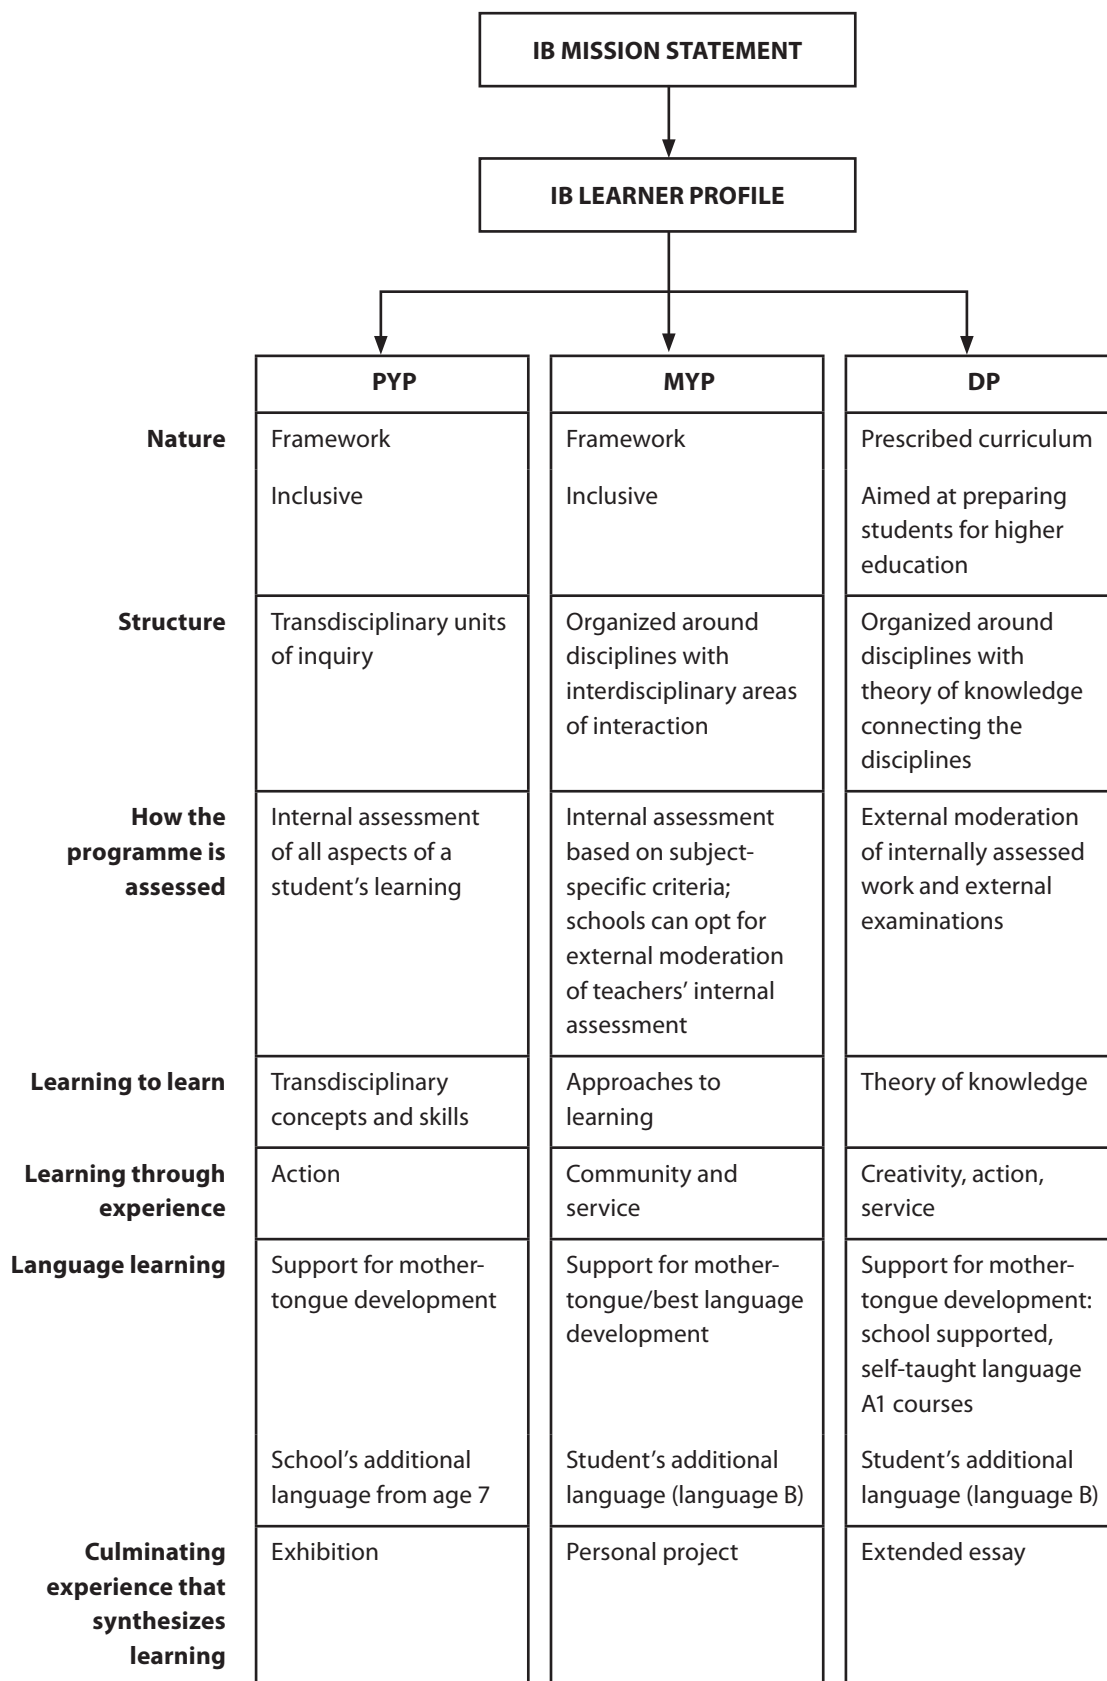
IB MISSION STATEMENT

IB LEARNER PROFILE

| | PYP | MYP | DP |
|---|---|---|---|
| **Nature** | Framework<br>Inclusive | Framework<br>Inclusive | Prescribed curriculum<br>Aimed at preparing students for higher education |
| **Structure** | Transdisciplinary units of inquiry | Organized around disciplines with interdisciplinary areas of interaction | Organized around disciplines with theory of knowledge connecting the disciplines |
| **How the programme is assessed** | Internal assessment of all aspects of a student's learning | Internal assessment based on subject-specific criteria; schools can opt for external moderation of teachers' internal assessment | External moderation of internally assessed work and external examinations |
| **Learning to learn** | Transdisciplinary concepts and skills | Approaches to learning | Theory of knowledge |
| **Learning through experience** | Action | Community and service | Creativity, action, service |
| **Language learning** | Support for mother-tongue development<br>School's additional language from age 7 | Support for mother-tongue/best language development<br>Student's additional language (language B) | Support for mother-tongue development: school supported, self-taught language A1 courses<br>Student's additional language (language B) |
| **Culminating experience that synthesizes learning** | Exhibition | Personal project | Extended essay |